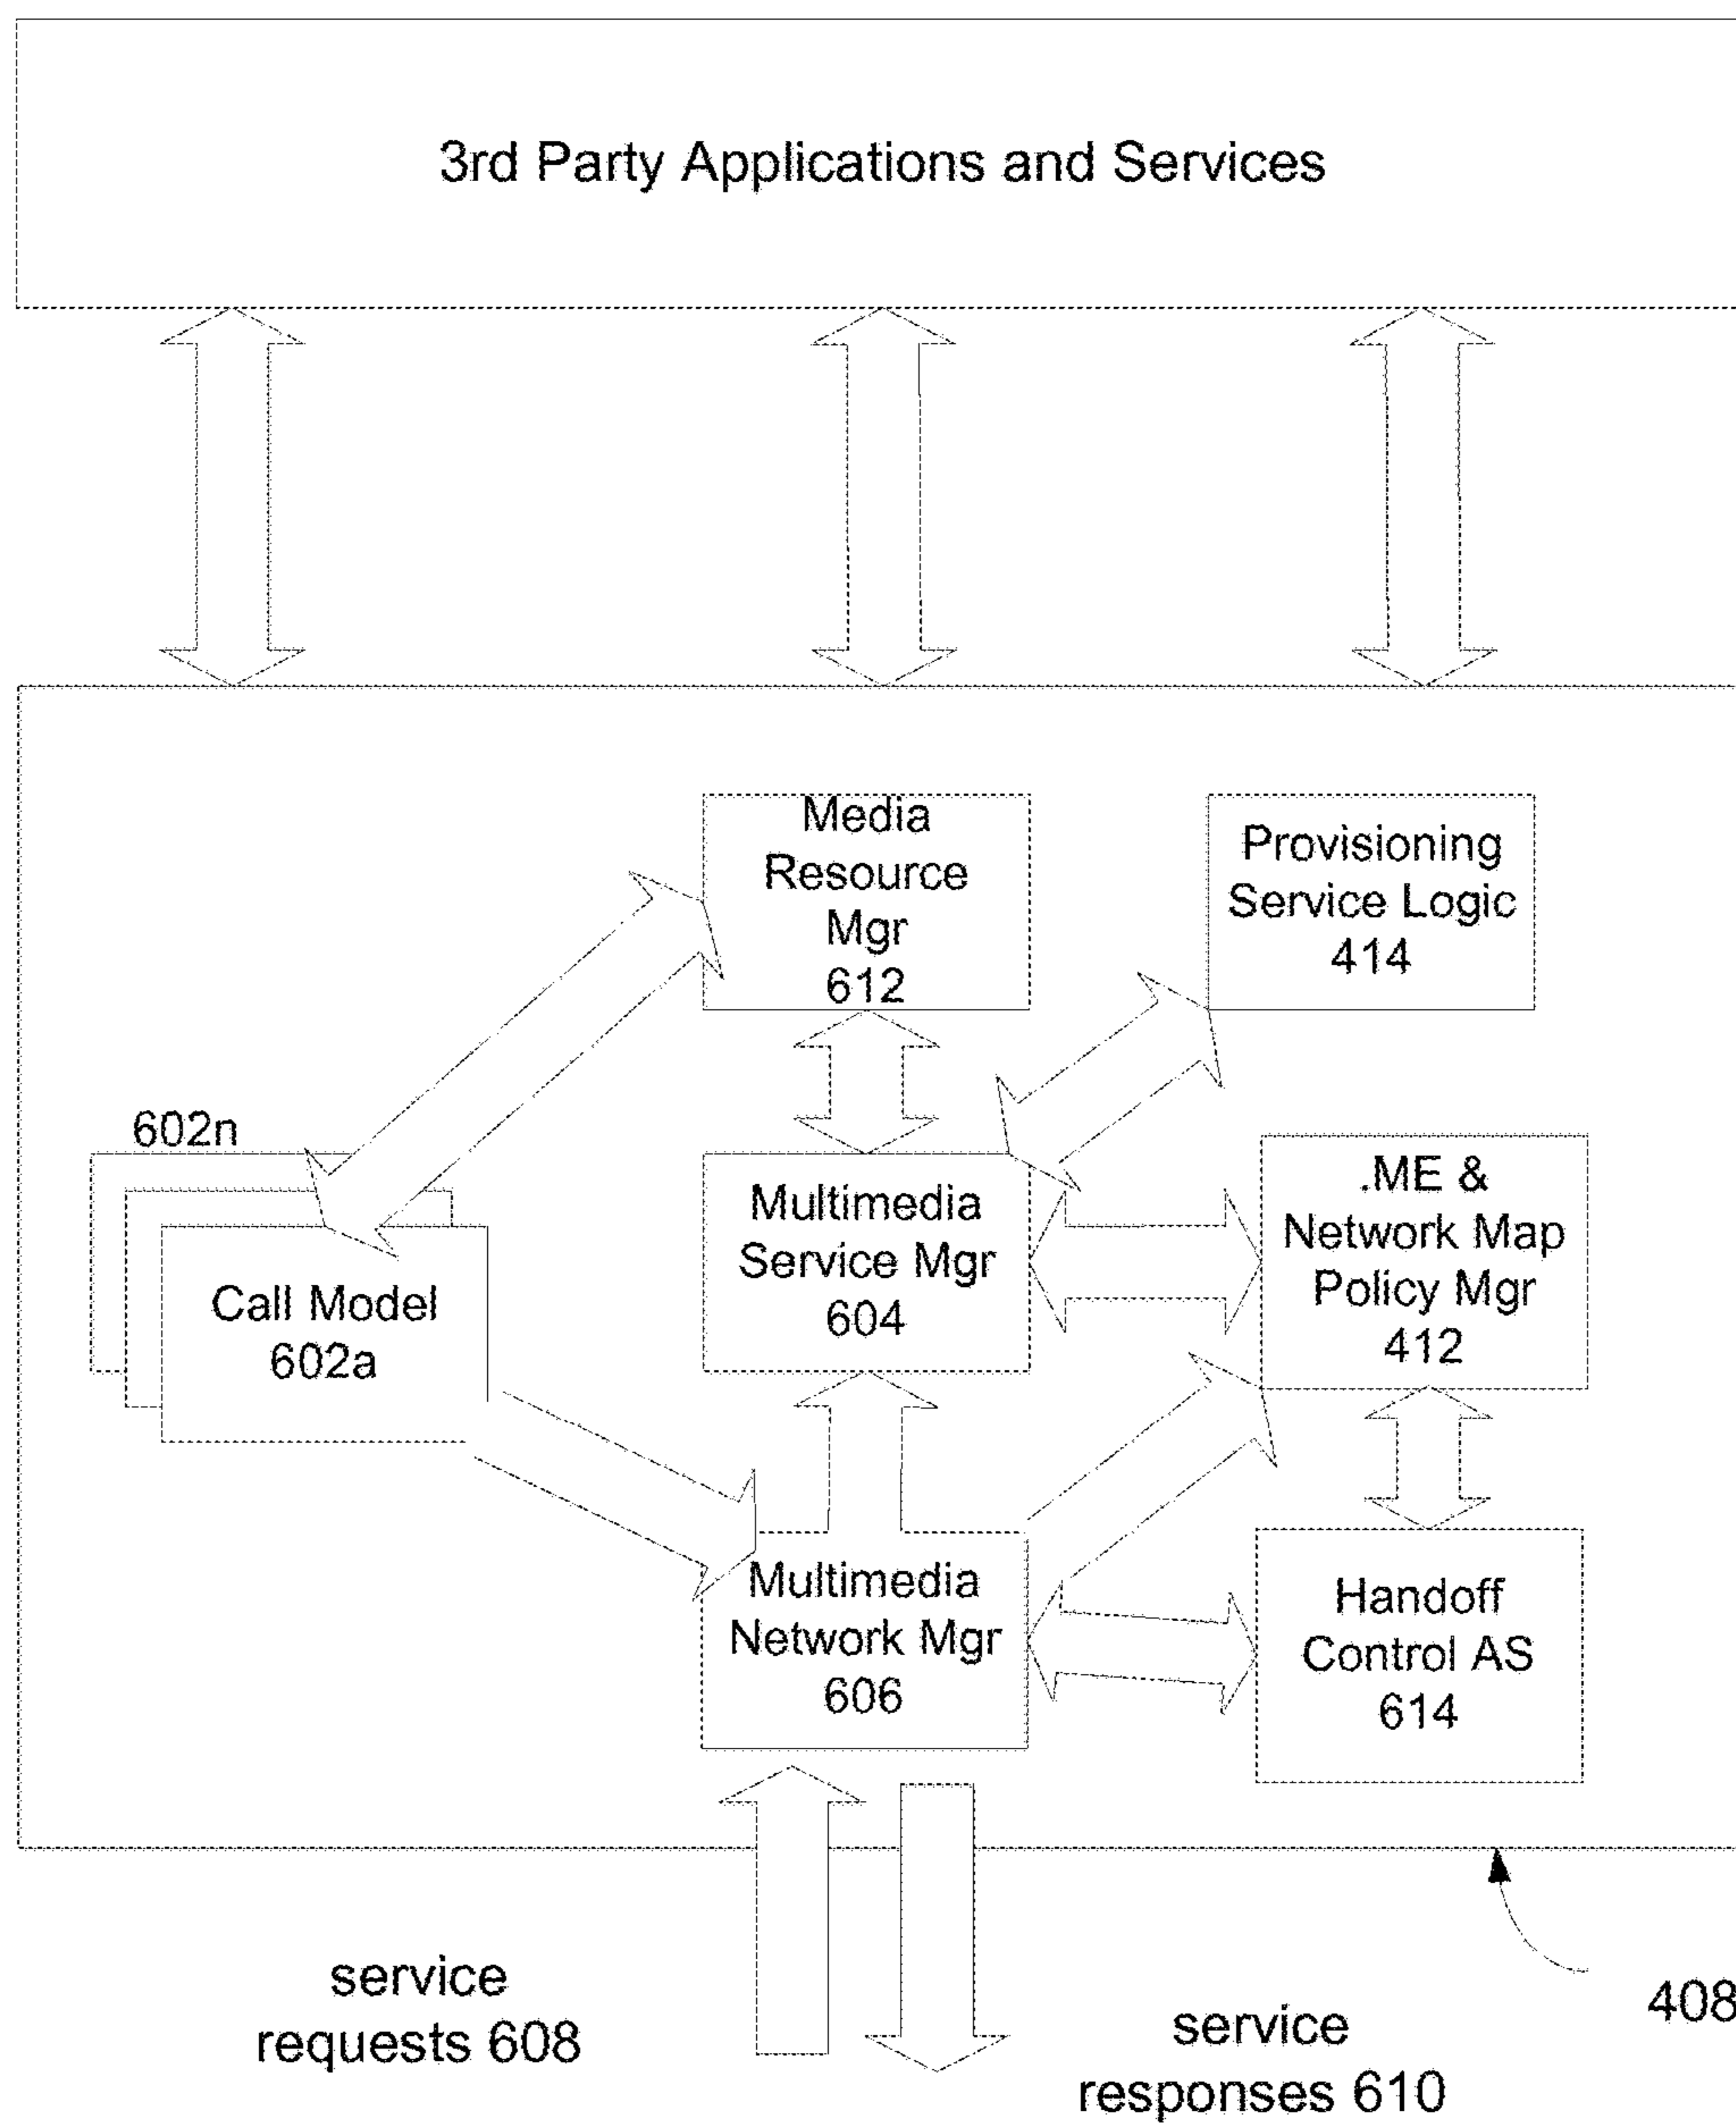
3rd Party Applications and Services

Media Resource Mgr 612

Provisioning Service Logic 414

602n

Call Model 602a

Multimedia Service Mgr 604

.ME & Network Map Policy Mgr 412

Multimedia Network Mgr 606

Handoff Control AS 614

service requests 608

service responses 610

408